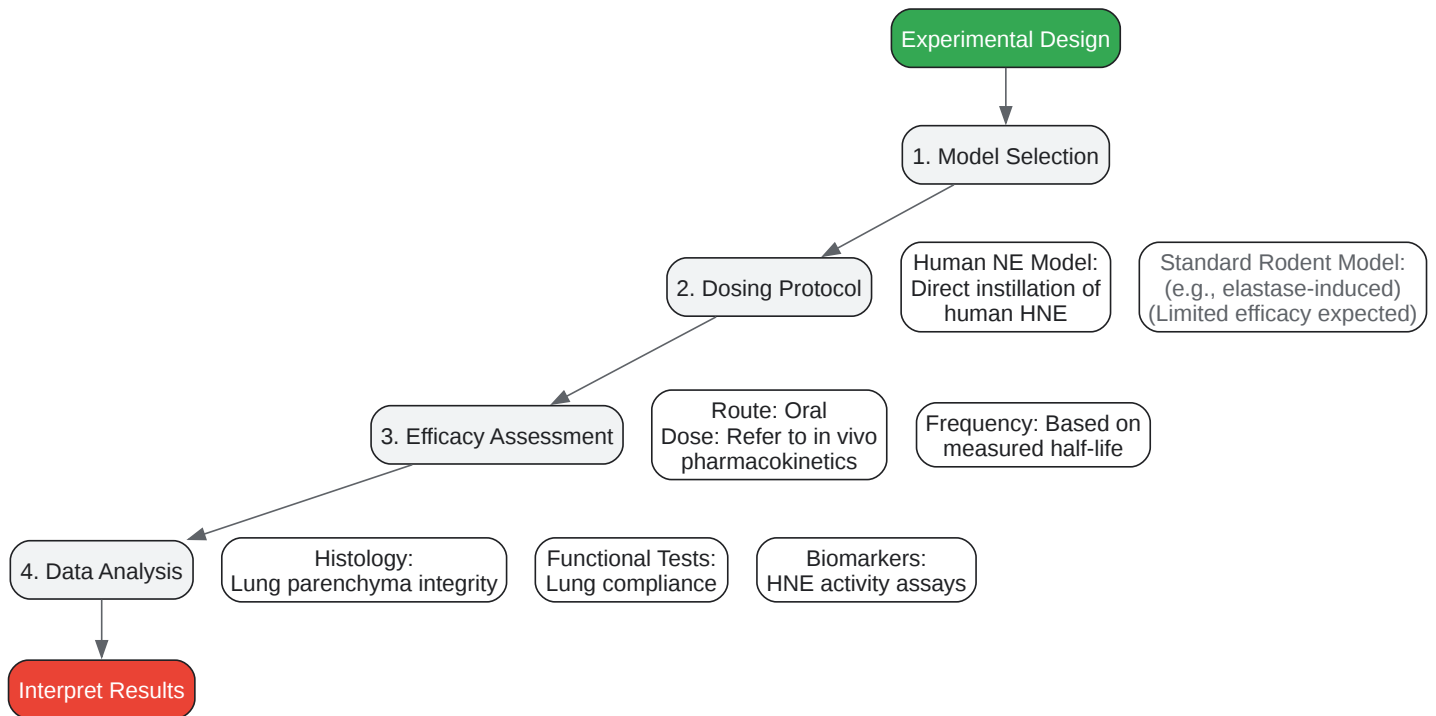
Experimental Design

1. Model Selection

2. Dosing Protocol

Human NE Model: Direct instillation of human HNE

Standard Rodent Model: (e.g., elastase-induced) (Limited efficacy expected)

3. Efficacy Assessment

Route: Oral
Dose: Refer to in vivo pharmacokinetics

Frequency: Based on measured half-life

4. Data Analysis

Histology: Lung parenchyma integrity

Functional Tests: Lung compliance

Biomarkers: HNE activity assays

Interpret Results